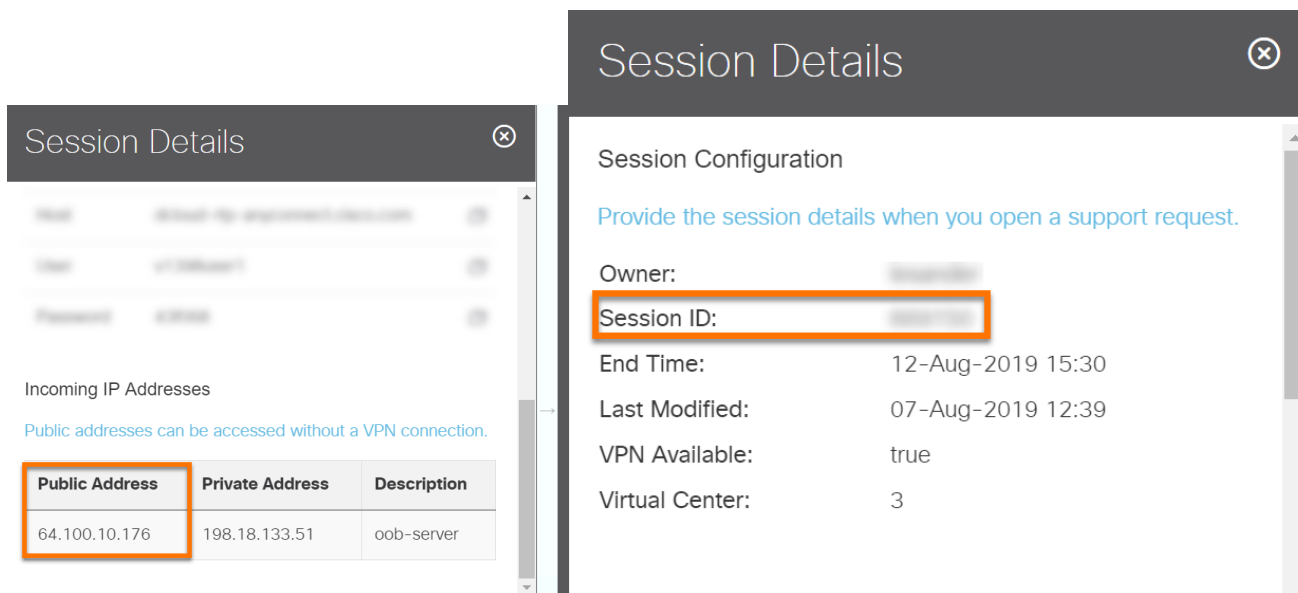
Session Details

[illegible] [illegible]
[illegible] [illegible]
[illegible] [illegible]

Incoming IP Addresses

Public addresses can be accessed without a VPN connection.

| Public Address | Private Address | Description |
|---|---|---|
| 64.100.10.176 | 198.18.133.51 | oob-server |

Session Details

Session Configuration

Provide the session details when you open a support request.

Owner: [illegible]
Session ID: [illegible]
End Time: 12-Aug-2019 15:30
Last Modified: 07-Aug-2019 12:39
VPN Available: true
Virtual Center: 3